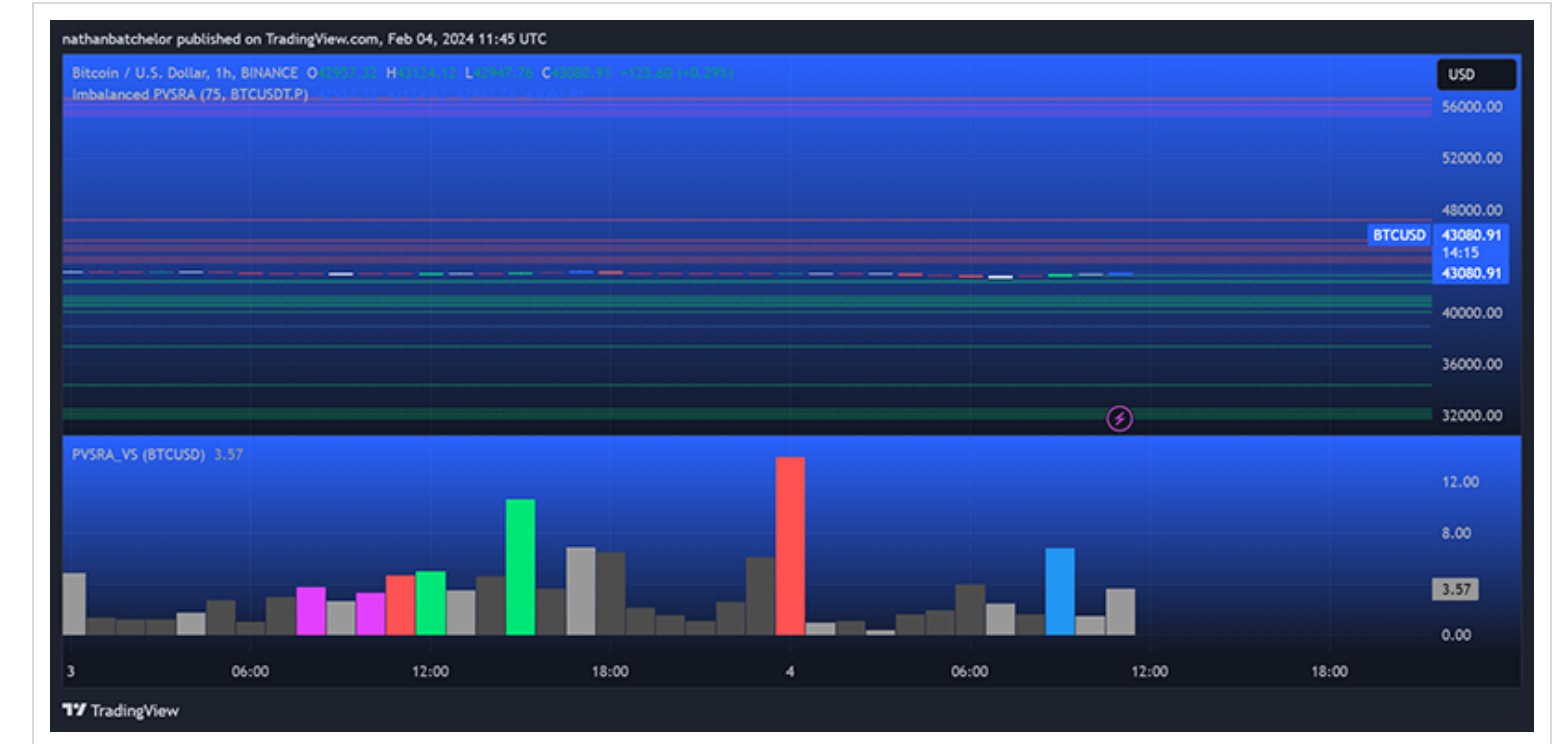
nathanbatchelor published on TradingView.com, Feb 04, 2024 11:45 UTC

Bitcoin / U.S. Dollar, 1h, BINANCE O42957.32 H43124.12 L42947.76 C43080.91 +123.60 (+0.29%)
Imbalanced PVSRA (75, BTCUSDT.P)

USD
56000.00
52000.00
48000.00
BTCUSD
43080.91
14:15
43080.91
40000.00
36000.00
32000.00

PVSRA_VS (BTCUSD) 3.57

12.00
8.00
3.57
0.00

3
06:00
12:00
18:00
4
06:00
12:00
18:00

TradingView